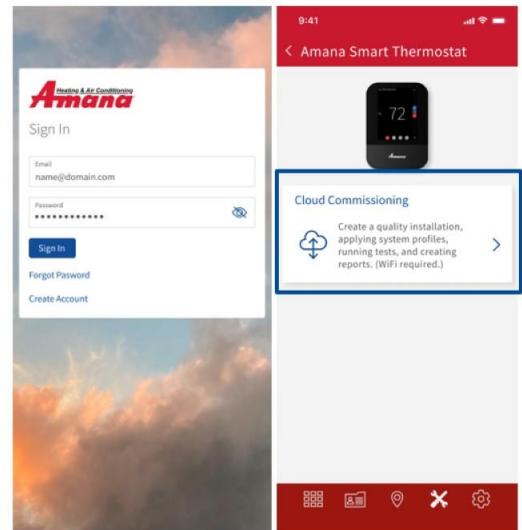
Heating & Air Conditioning
Amana

Sign In

Email
name@domain.com

Password
••••••••••••

Sign In

Forgot Password

Create Account

9:41

< Amana Smart Thermostat

72

Amana

Cloud Commissioning

Create a quality installation, applying system profiles, running tests, and creating reports. (WiFi required.)